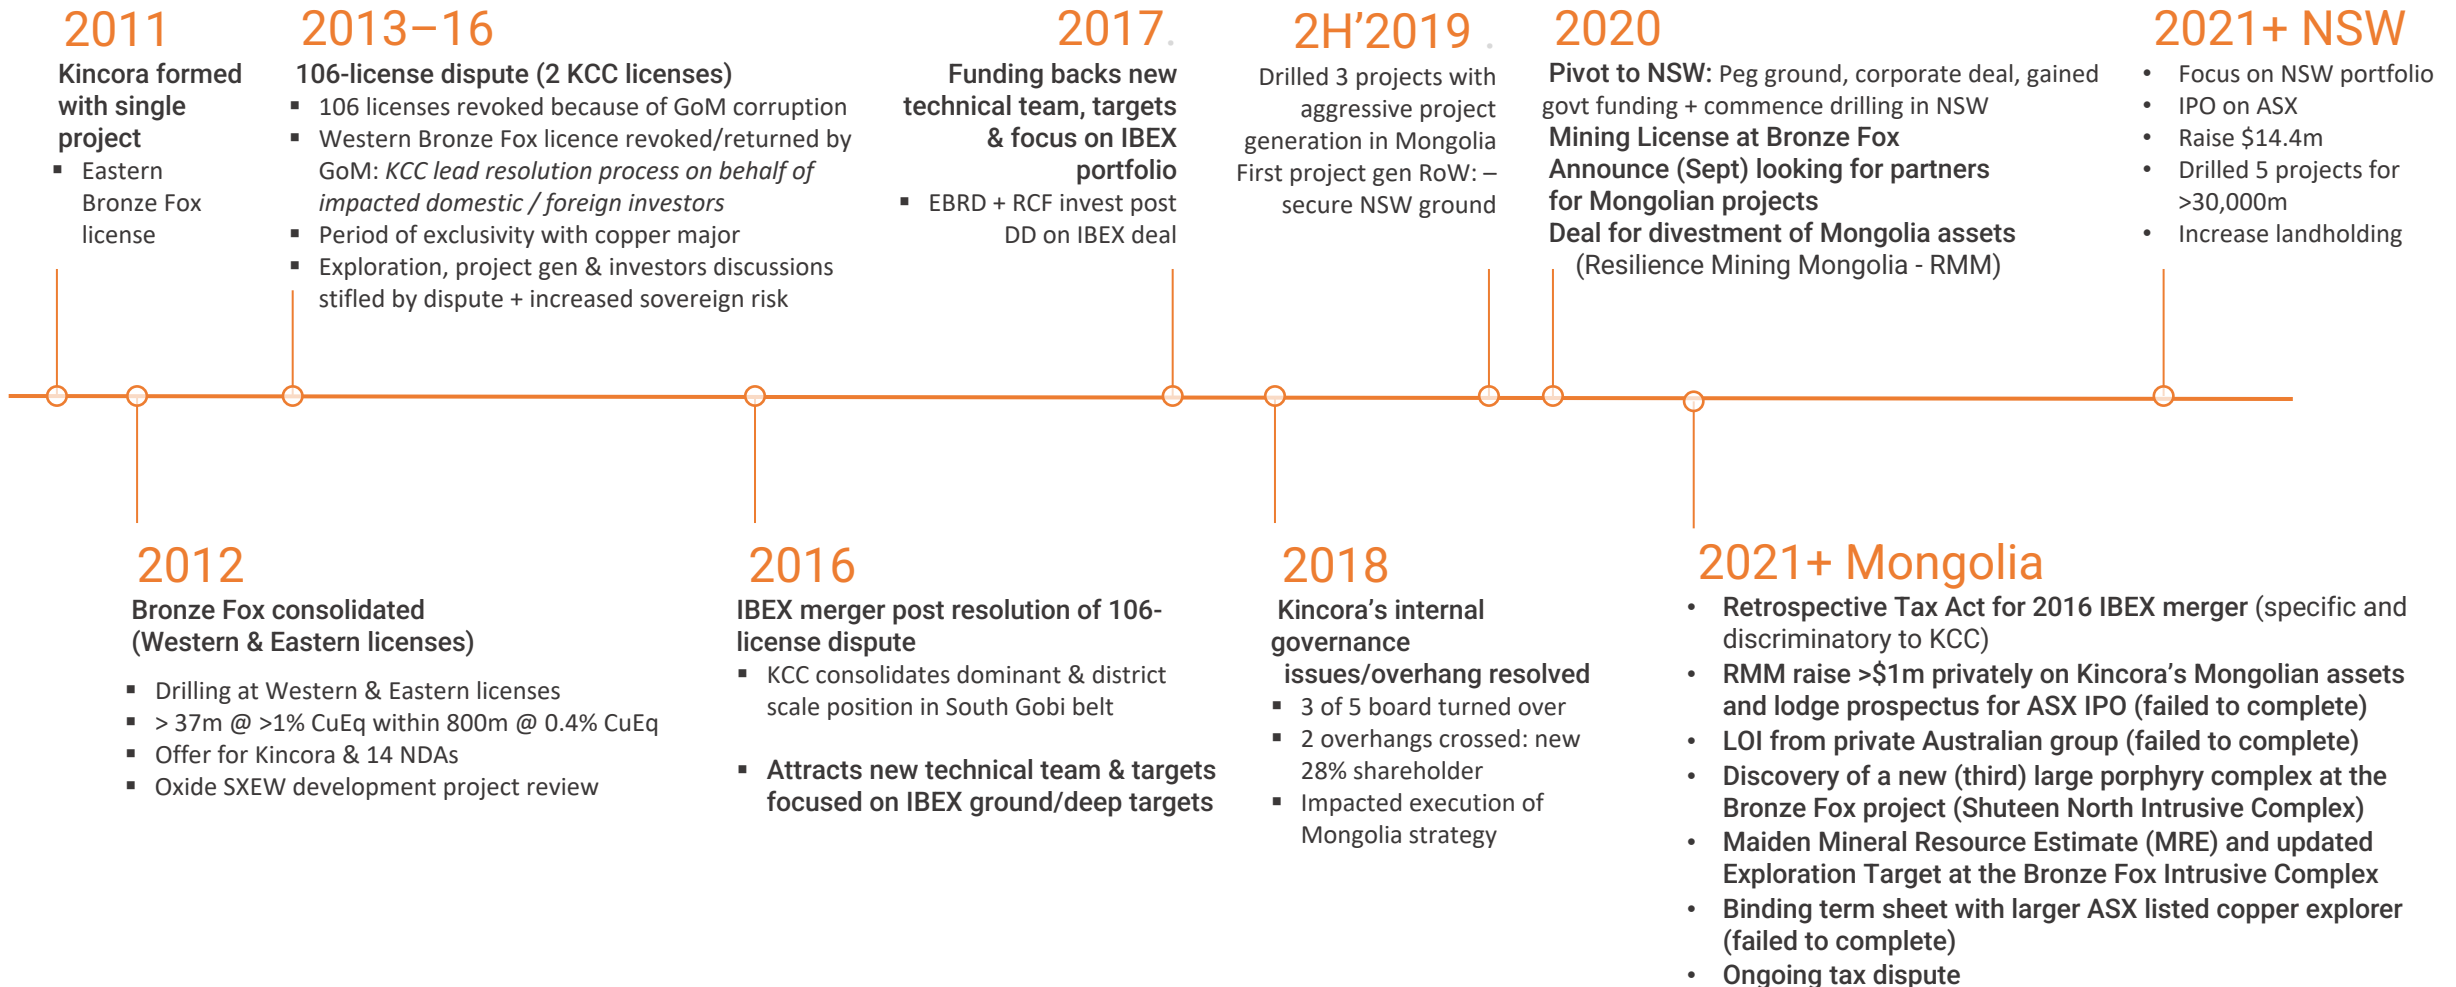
2011
Kincora formed with single project
- Eastern Bronze Fox license

2013–16
106-license dispute (2 KCC licenses)
- 106 licenses revoked because of GoM corruption
- Western Bronze Fox licence revoked/returned by GoM: *KCC lead resolution process on behalf of impacted domestic / foreign investors*
- Period of exclusivity with copper major
- Exploration, project gen & investors discussions stifled by dispute + increased sovereign risk

2017
Funding backs new technical team, targets & focus on IBEX portfolio
- EBRD + RCF invest post DD on IBEX deal

2H'2019
Drilled 3 projects with aggressive project generation in Mongolia
First project gen RoW: – secure NSW ground

2020
Pivot to NSW: Peg ground, corporate deal, gained govt funding + commence drilling in NSW
Mining License at Bronze Fox
Announce (Sept) looking for partners for Mongolian projects
Deal for divestment of Mongolia assets (Resilience Mining Mongolia - RMM)

2021+ NSW
- Focus on NSW portfolio
- IPO on ASX
- Raise \$14.4m
- Drilled 5 projects for >30,000m
- Increase landholding

2012
Bronze Fox consolidated (Western & Eastern licenses)
- Drilling at Western & Eastern licenses
- > 37m @ >1% CuEq within 800m @ 0.4% CuEq
- Offer for Kincora & 14 NDAs
- Oxide SXEW development project review

2016
IBEX merger post resolution of 106-license dispute
- KCC consolidates dominant & district scale position in South Gobi belt
- Attracts new technical team & targets focused on IBEX ground/deep targets

2018
Kincora's internal governance issues/overhang resolved
- 3 of 5 board turned over
- 2 overhangs crossed: new 28% shareholder
- Impacted execution of Mongolia strategy

2021+ Mongolia
- Retrospective Tax Act for 2016 IBEX merger (specific and discriminatory to KCC)
- RMM raise >\$1m privately on Kincora's Mongolian assets and lodge prospectus for ASX IPO (failed to complete)
- LOI from private Australian group (failed to complete)
- Discovery of a new (third) large porphyry complex at the Bronze Fox project (Shuteen North Intrusive Complex)
- Maiden Mineral Resource Estimate (MRE) and updated Exploration Target at the Bronze Fox Intrusive Complex
- Binding term sheet with larger ASX listed copper explorer (failed to complete)
- Ongoing tax dispute